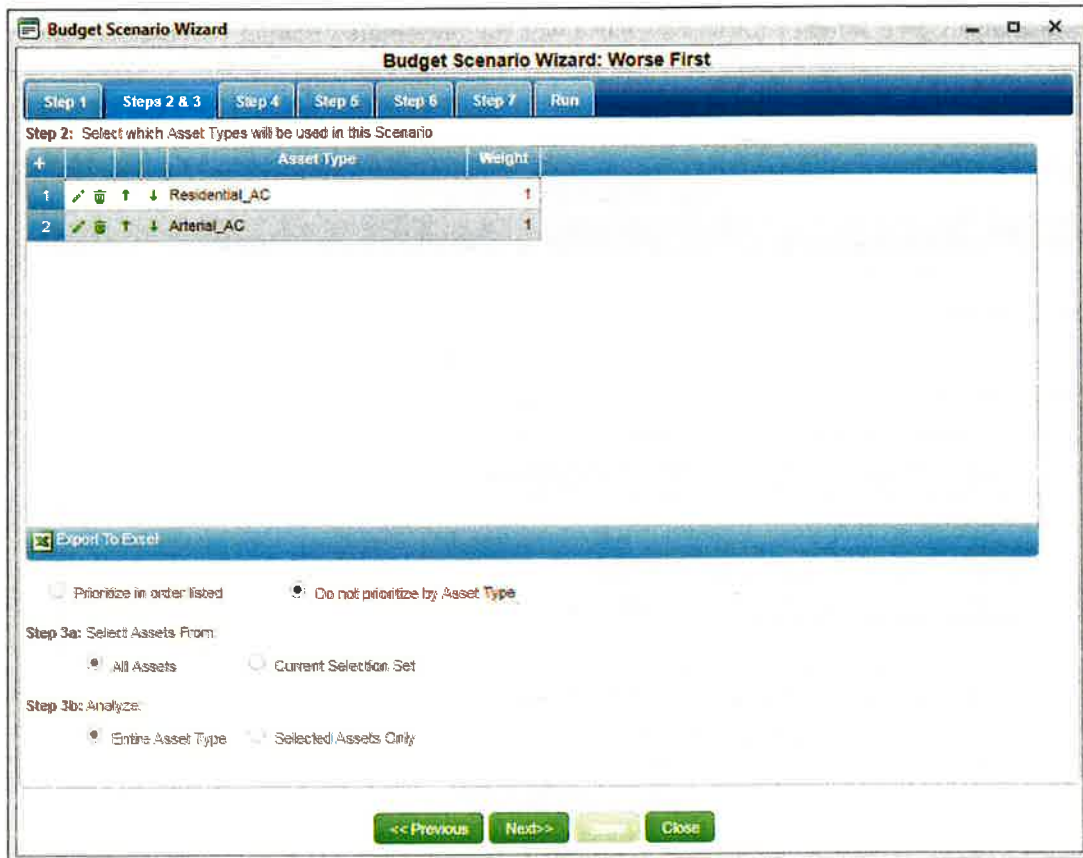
Budget Scenario Wizard

Budget Scenario Wizard: Worse First

Step 1 | Steps 2 & 3 | Step 4 | Step 5 | Step 6 | Step 7 | Run

Step 2: Select which Asset Types will be used in this Scenario

| + | | | | Asset Type | Weight |
|---|---|---|---|---|---|
| 1 | | ↑ | ↓ | Residential_AC | 1 |
| 2 | | ↑ | ↓ | Arterial_AC | 1 |

Export To Excel

Prioritize in order listed    Do not prioritize by Asset Type

Step 3a: Select Assets From:

All Assets    Current Selection Set

Step 3b: Analyze:

Entire Asset Type    Selected Assets Only

<< Previous    Next>>    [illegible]    Close